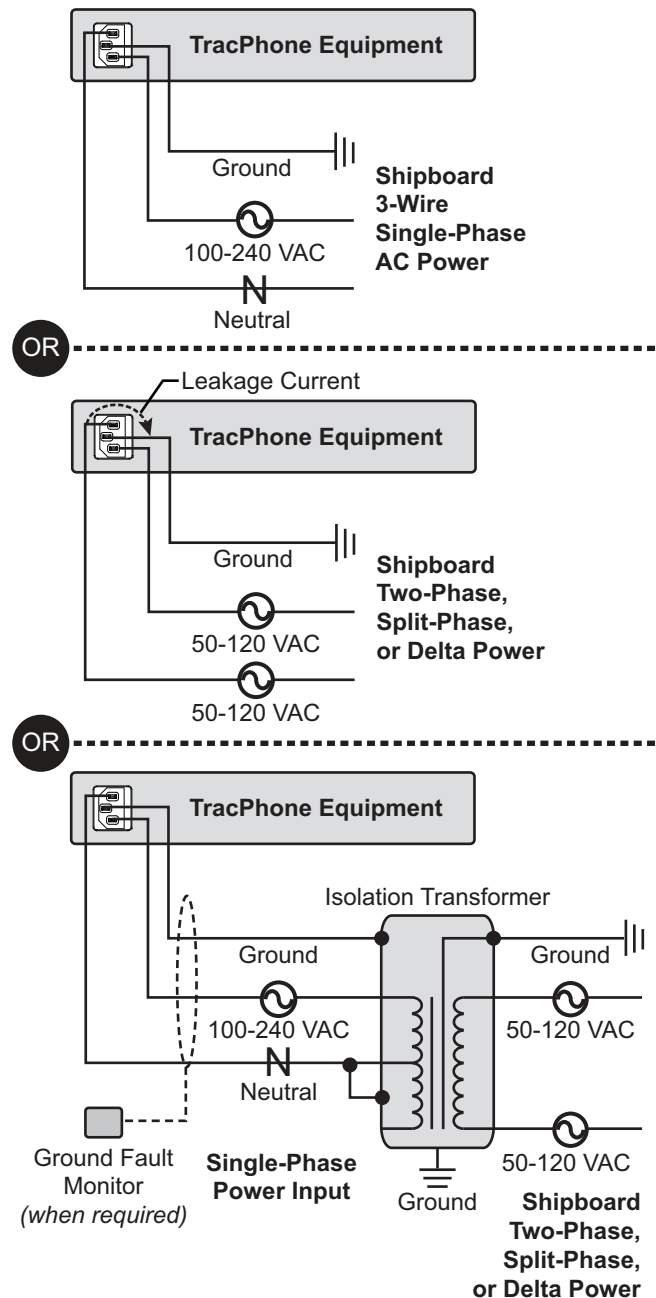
TracPhone Equipment

Ground

Shipboard 3-Wire Single-Phase AC Power

100-240 VAC

N

Neutral

OR

Leakage Current

TracPhone Equipment

Ground

Shipboard Two-Phase, Split-Phase, or Delta Power

50-120 VAC

50-120 VAC

OR

TracPhone Equipment

Isolation Transformer

Ground

Ground

100-240 VAC

50-120 VAC

N

Neutral

Ground Fault Monitor *(when required)*

Single-Phase Power Input

Ground

50-120 VAC

Shipboard Two-Phase, Split-Phase, or Delta Power